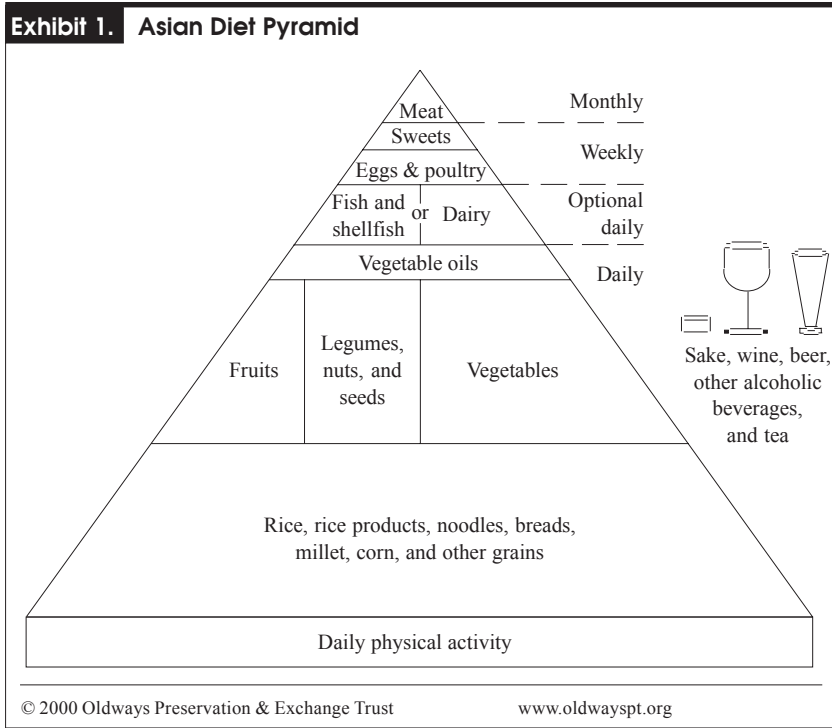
Exhibit 1. Asian Diet Pyramid

Meat

Sweets

Eggs & poultry

Fish and shellfish or Dairy

Vegetable oils

Fruits

Legumes, nuts, and seeds

Vegetables

Rice, rice products, noodles, breads, millet, corn, and other grains

Daily physical activity

Monthly

Weekly

Optional daily

Daily

Sake, wine, beer, other alcoholic beverages, and tea

© 2000 Oldways Preservation & Exchange Trust www.oldwayspt.org